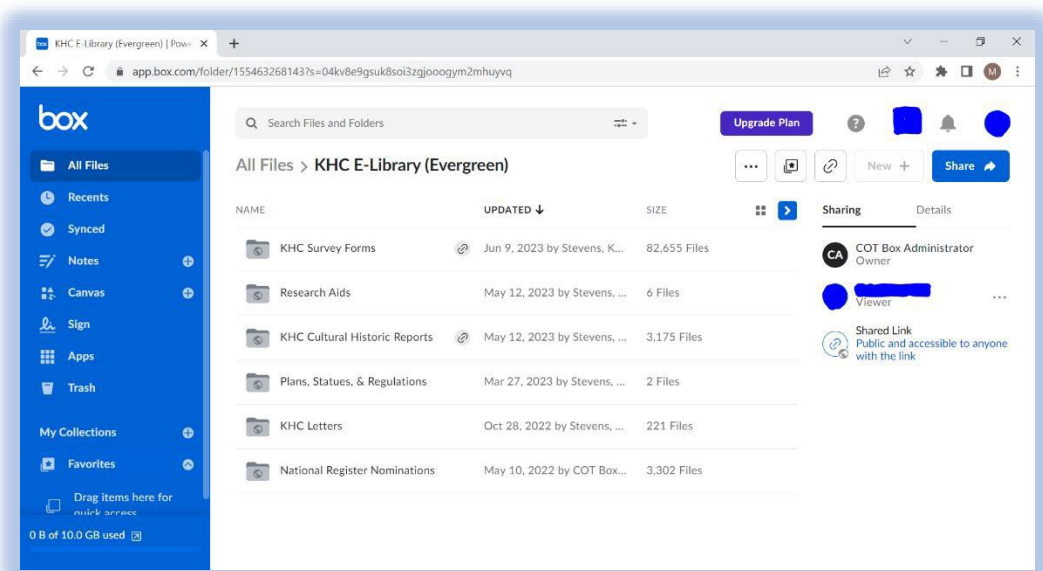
box KHC E-Library (Evergreen) | Pow ×

app.box.com/folder/155463268143?s=04kv8e9gsuk8soi3zgjooogym2mhuyvq

M

box

All Files
Recents
Synced
Notes
Canvas
Sign
Apps
Trash

My Collections
Favorites
Drag items here for quick access

0 B of 10.0 GB used

Search Files and Folders

Upgrade Plan

All Files > KHC E-Library (Evergreen)

New +
Share

| NAME | UPDATED ↓ | SIZE |
|---|---|---|
| KHC Survey Forms | Jun 9, 2023 by Stevens, K... | 82,655 Files |
| Research Aids | May 12, 2023 by Stevens, ... | 6 Files |
| KHC Cultural Historic Reports | May 12, 2023 by Stevens, ... | 3,175 Files |
| Plans, Statues, & Regulations | Mar 27, 2023 by Stevens, ... | 2 Files |
| KHC Letters | Oct 28, 2022 by Stevens, ... | 221 Files |
| National Register Nominations | May 10, 2022 by COT Box... | 3,302 Files |

Sharing Details

CA COT Box Administrator
Owner

Viewer

Shared Link
Public and accessible to anyone with the link